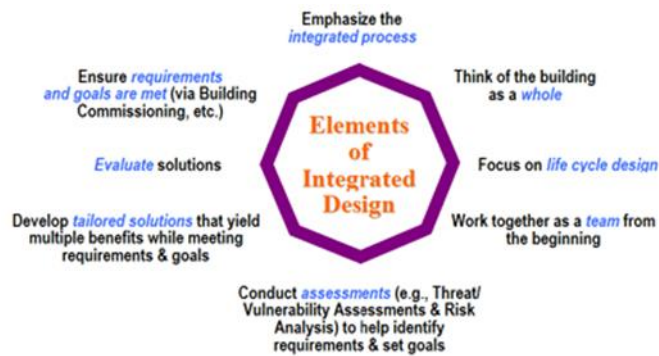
Emphasize the integrated process

Think of the building as a whole

Focus on life cycle design

Work together as a team from the beginning

Conduct assessments (e.g., Threat/ Vulnerability Assessments & Risk Analysis) to help identify requirements & set goals

Develop tailored solutions that yield multiple benefits while meeting requirements & goals

Evaluate solutions

Ensure requirements and goals are met (via Building Commissioning, etc.)

Elements of Integrated Design